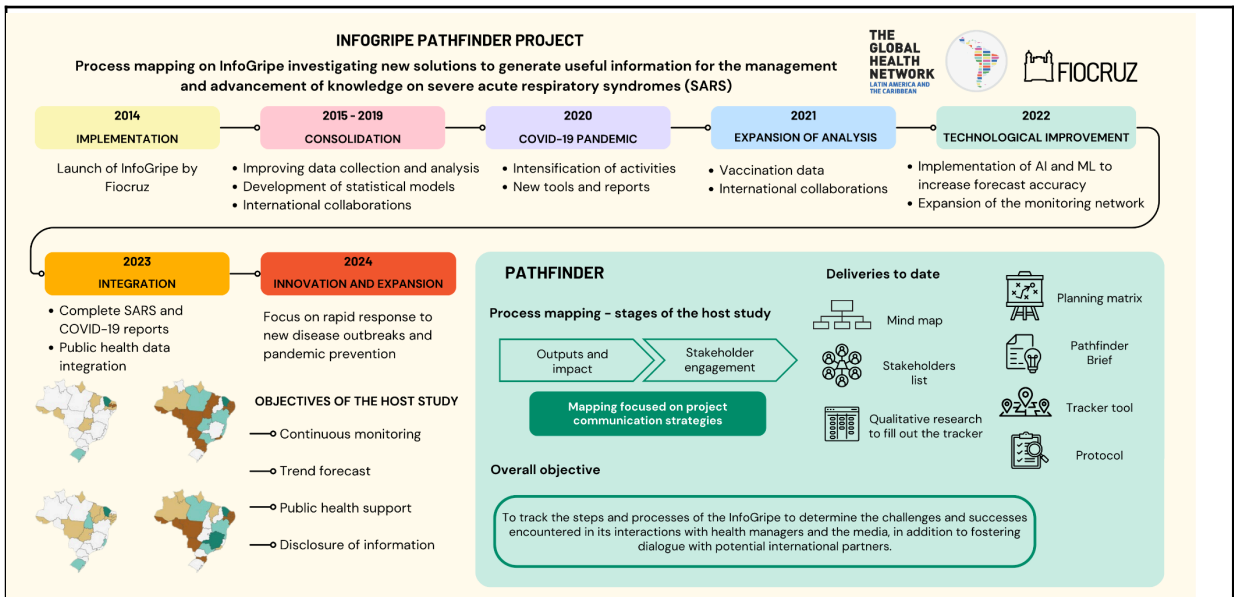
INFOGRIPE PATHFINDER PROJECT

Process mapping on InfoGripe investigating new solutions to generate useful information for the management and advancement of knowledge on severe acute respiratory syndromes (SARS)

THE GLOBAL HEALTH NETWORK LATIN AMERICA AND THE CARIBBEAN

FIOCRUZ

2014
IMPLEMENTATION

Launch of InfoGripe by Fiocruz

2015 - 2019
CONSOLIDATION

• Improving data collection and analysis
• Development of statistical models
• International collaborations

2020
COVID-19 PANDEMIC

• Intensification of activities
• New tools and reports

2021
EXPANSION OF ANALYSIS

• Vaccination data
• International collaborations

2022
TECHNOLOGICAL IMPROVEMENT

• Implementation of AI and ML to increase forecast accuracy
• Expansion of the monitoring network

2023
INTEGRATION

• Complete SARS and COVID-19 reports
• Public health data integration

2024
INNOVATION AND EXPANSION

Focus on rapid response to new disease outbreaks and pandemic prevention

OBJECTIVES OF THE HOST STUDY

Continuous monitoring

Trend forecast

Public health support

Disclosure of information

PATHFINDER

Process mapping - stages of the host study

Outputs and impact

Stakeholder engagement

Mapping focused on project communication strategies

Overall objective

To track the steps and processes of the InfoGripe to determine the challenges and successes encountered in its interactions with health managers and the media, in addition to fostering dialogue with potential international partners.

Deliveries to date

Mind map

Stakeholders list

Qualitative research to fill out the tracker

Planning matrix

Pathfinder Brief

Tracker tool

Protocol